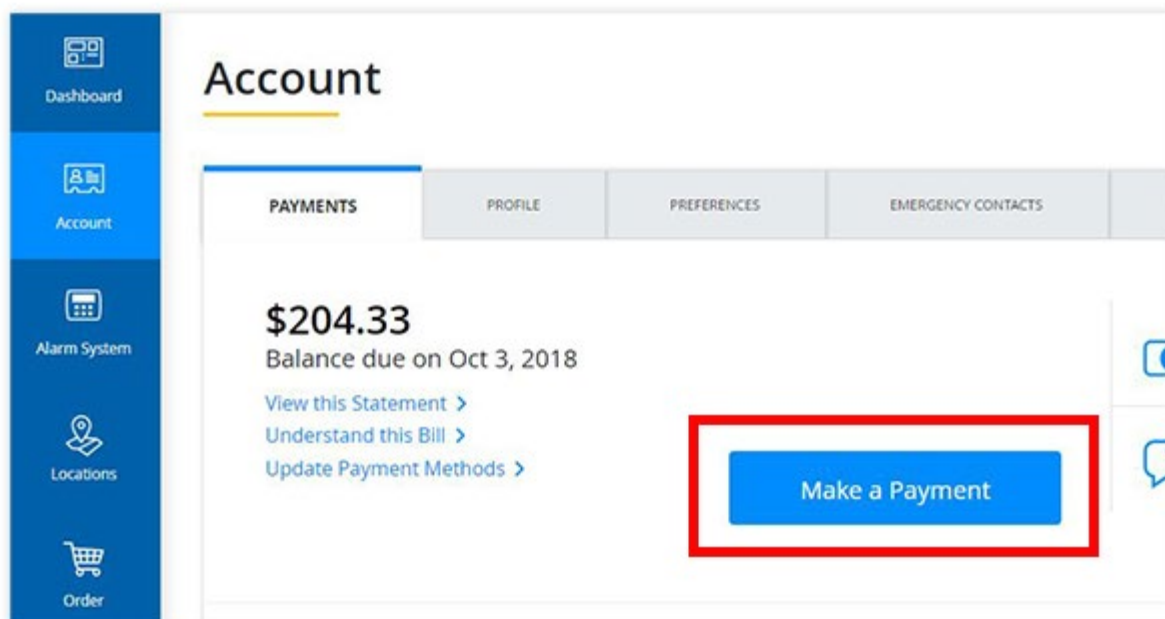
Dashboard

Account

Alarm System

Locations

Order

Account

PAYMENTS | PROFILE | PREFERENCES | EMERGENCY CONTACTS

$204.33
Balance due on Oct 3, 2018

View this Statement >
Understand this Bill >
Update Payment Methods >

Make a Payment